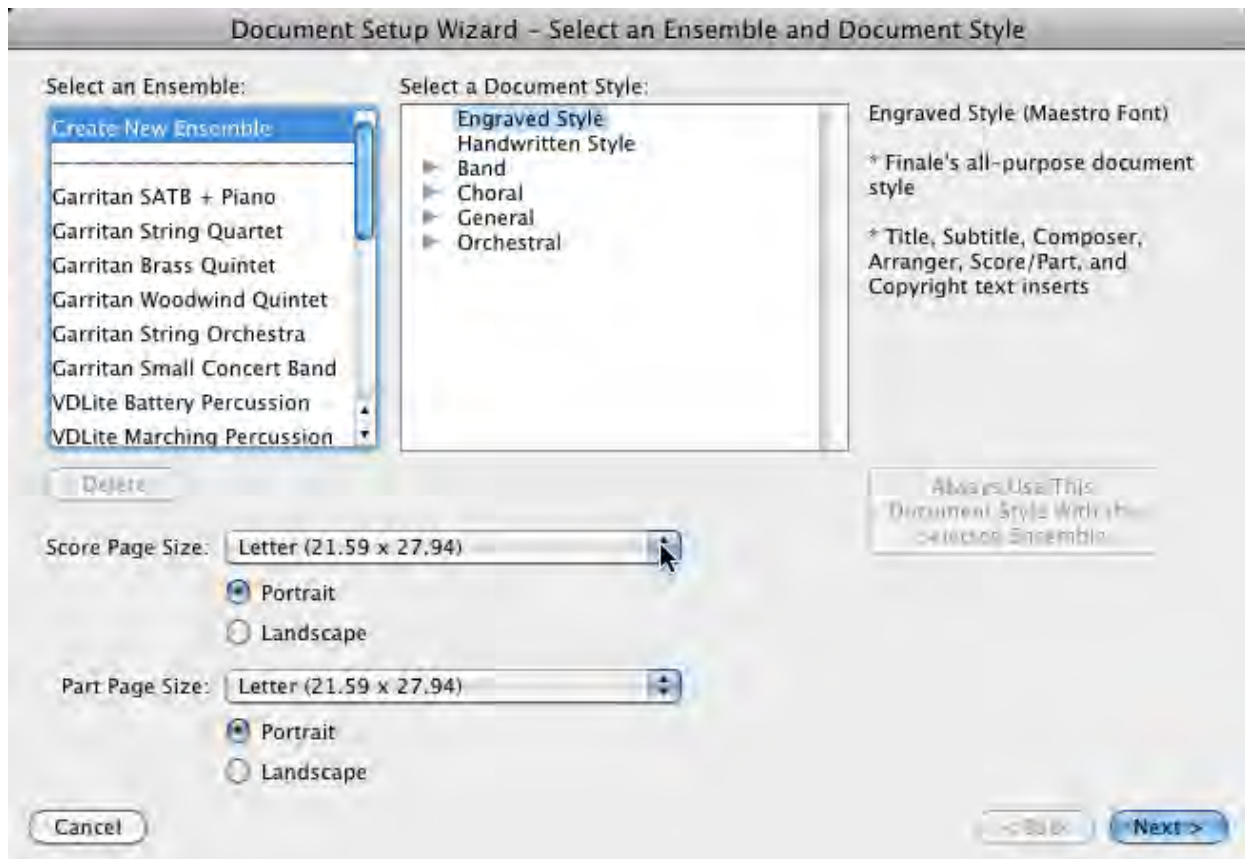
Document Setup Wizard – Select an Ensemble and Document Style

Select an Ensemble:

Create New Ensemble

Garritan SATB + Piano
Garritan String Quartet
Garritan Brass Quintet
Garritan Woodwind Quintet
Garritan String Orchestra
Garritan Small Concert Band
VDLite Battery Percussion
VDLite Marching Percussion

Delete

Select a Document Style:

Engraved Style
Handwritten Style
Band
Choral
General
Orchestral

Engraved Style (Maestro Font)

* Finale's all-purpose document style

* Title, Subtitle, Composer, Arranger, Score/Part, and Copyright text inserts

Always Use This Document Style With the Selected Ensemble

Score Page Size: Letter (21.59 x 27.94)

Portrait

Landscape

Part Page Size: Letter (21.59 x 27.94)

Portrait

Landscape

Cancel

< Back

Next >